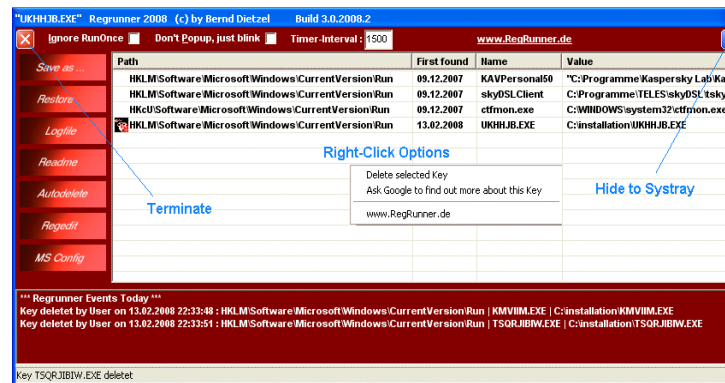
"UKHHJB.EXE" Regrunner 2008 (c) by Bernd Dietzel Build 3.0.2008.2

Ignore RunOnce Don't Popup, just blink Timer-Interval : 1500 www.RegRunner.de

Save as ...
Restore
Logfile
Readme
Autodelete
Regedit
MS Config

| Path | First found | Name | Value |
|---|---|---|---|
| HKLM\Software\Microsoft\Windows\CurrentVersion\Run | 09.12.2007 | KAVPersonal50 | "C:\Programme\Kaspersky Lab\Ka |
| HKLM\Software\Microsoft\Windows\CurrentVersion\Run | 09.12.2007 | skyDSLClient | C:\Programme\TELES\skyDSL\tsky |
| HKcU\Software\Microsoft\Windows\CurrentVersion\Run | 09.12.2007 | ctfmon.exe | C:\WINDOWS\system32\ctfmon.exe |
| HKLM\Software\Microsoft\Windows\CurrentVersion\Run | 13.02.2008 | UKHHJB.EXE | C:\installation\UKHHJB.EXE |

Right-Click Options

Delete selected Key
Ask Google to find out more about this Key
www.RegRunner.de

Terminate

Hide to Systray

*** Regrunner Events Today ***
Key deletet by User on 13.02.2008 22:33:48 : HKLM\Software\Microsoft\Windows\CurrentVersion\Run | KMVIIM.EXE | C:\installation\KMVIIM.EXE
Key deletet by User on 13.02.2008 22:33:51 : HKLM\Software\Microsoft\Windows\CurrentVersion\Run | TSQRJIBIW.EXE | C:\installation\TSQRJIBIW.EXE

Key TSQRJIBIW.EXE deletet